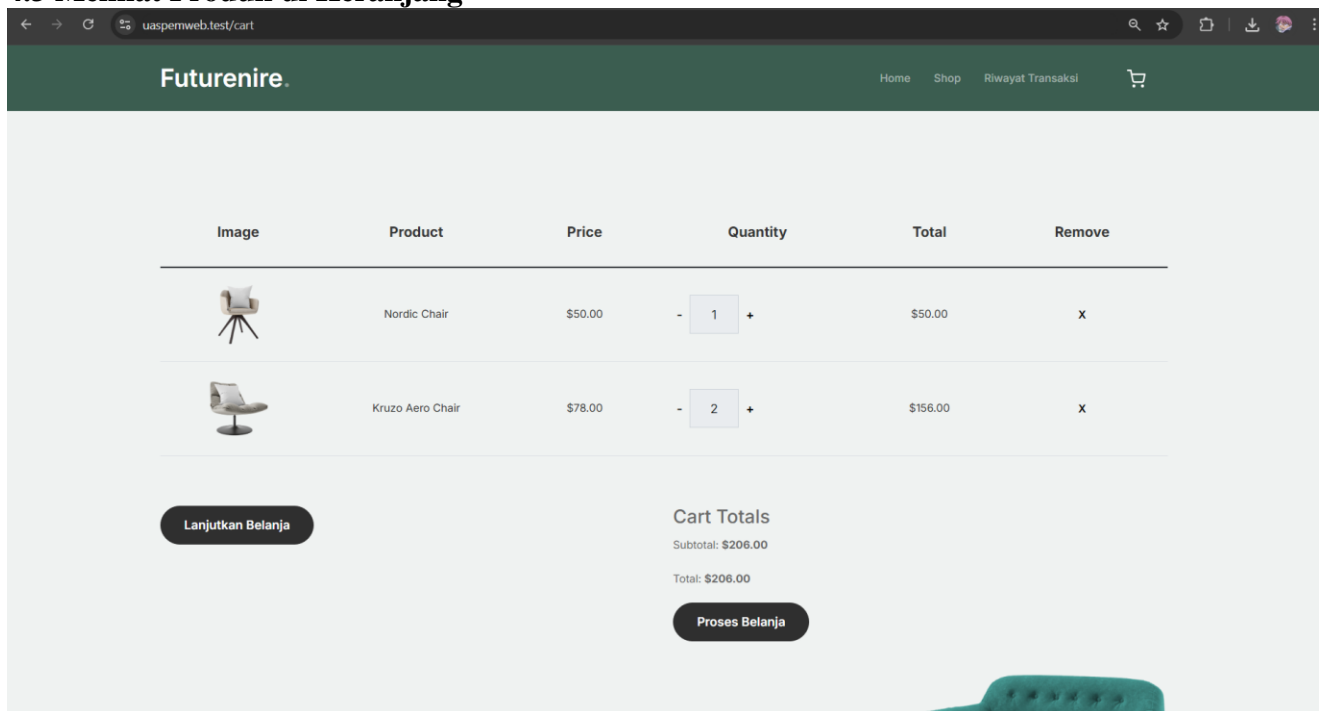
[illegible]

uaspemweb.test/cart

Futurenire.

Home Shop Riwayat Transaksi

| Image | Product | Price | Quantity | Total | Remove |
|---|---|---|---|---|---|
| | Nordic Chair | \$50.00 | - 1 + | \$50.00 | X |
| | Kruzo Aero Chair | \$78.00 | - 2 + | \$156.00 | X |

Lanjutkan Belanja

Cart Totals

Subtotal: \$206.00

Total: \$206.00

Proses Belanja